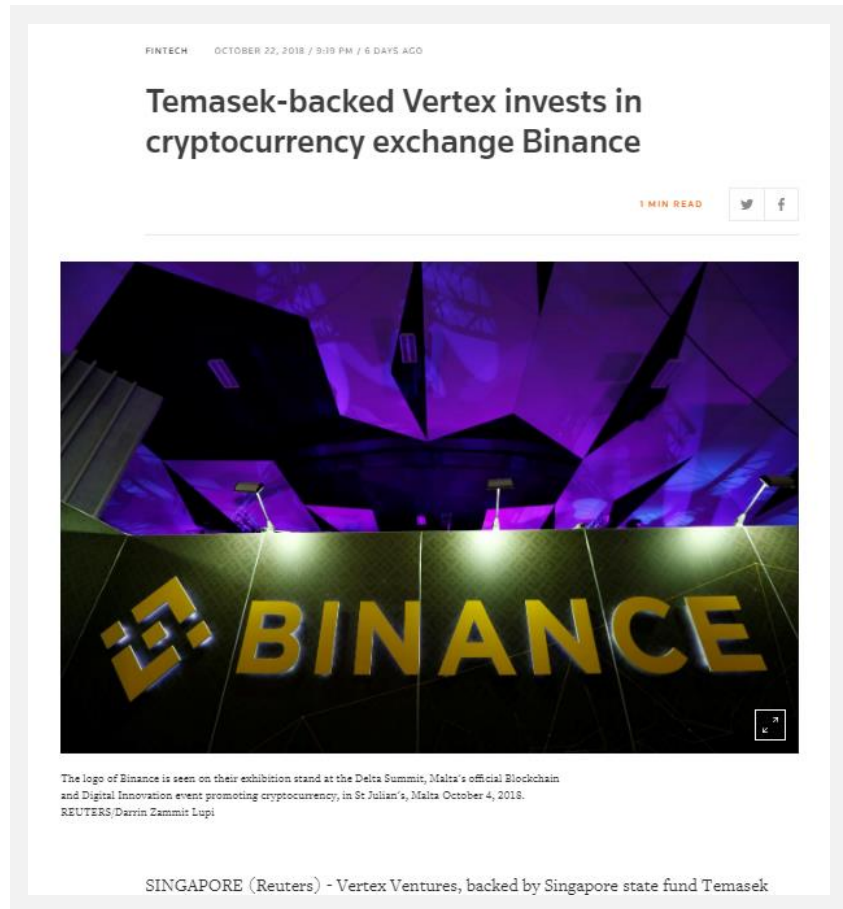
FINTECH OCTOBER 22, 2018 / 9:39 PM / 6 DAYS AGO

Temasek-backed Vertex invests in cryptocurrency exchange Binance

1 MIN READ

BINANCE

The logo of Binance is seen on their exhibition stand at the Delta Summit, Malta's official Blockchain and Digital Innovation event promoting cryptocurrency, in St Julian's, Malta October 4, 2018. REUTERS/Darrin Zammit Lupi

SINGAPORE (Reuters) - Vertex Ventures, backed by Singapore state fund Temasek